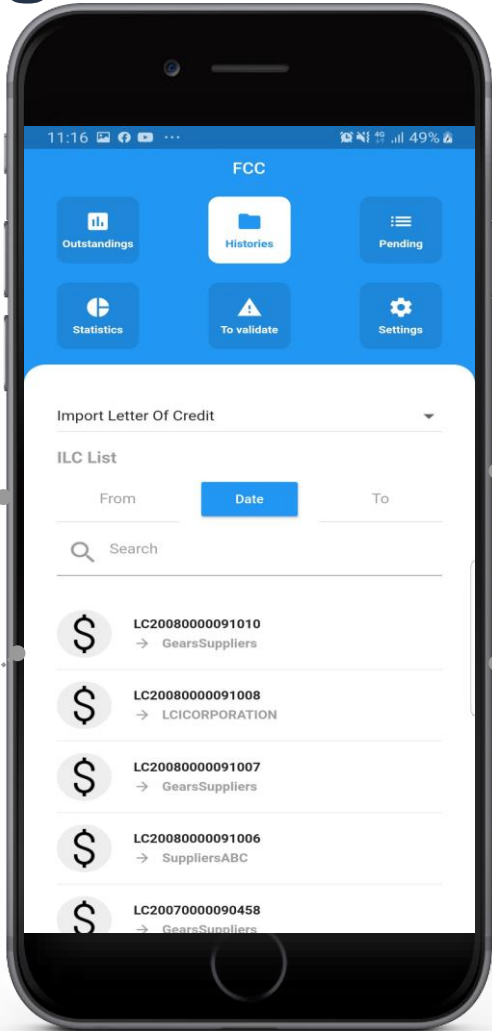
11:16 ··· 49%

FCC

Outstandings

Histories

Pending

Statistics

To validate

Settings

Import Letter Of Credit

ILC List

From

Date

To

Search

$ LC20080000091010
→ GearsSuppliers

$ LC20080000091008
→ LCICORPORATION

$ LC20080000091007
→ GearsSuppliers

$ LC20080000091006
→ SuppliersABC

$ LC20070000090458
→ GearsSuppliers